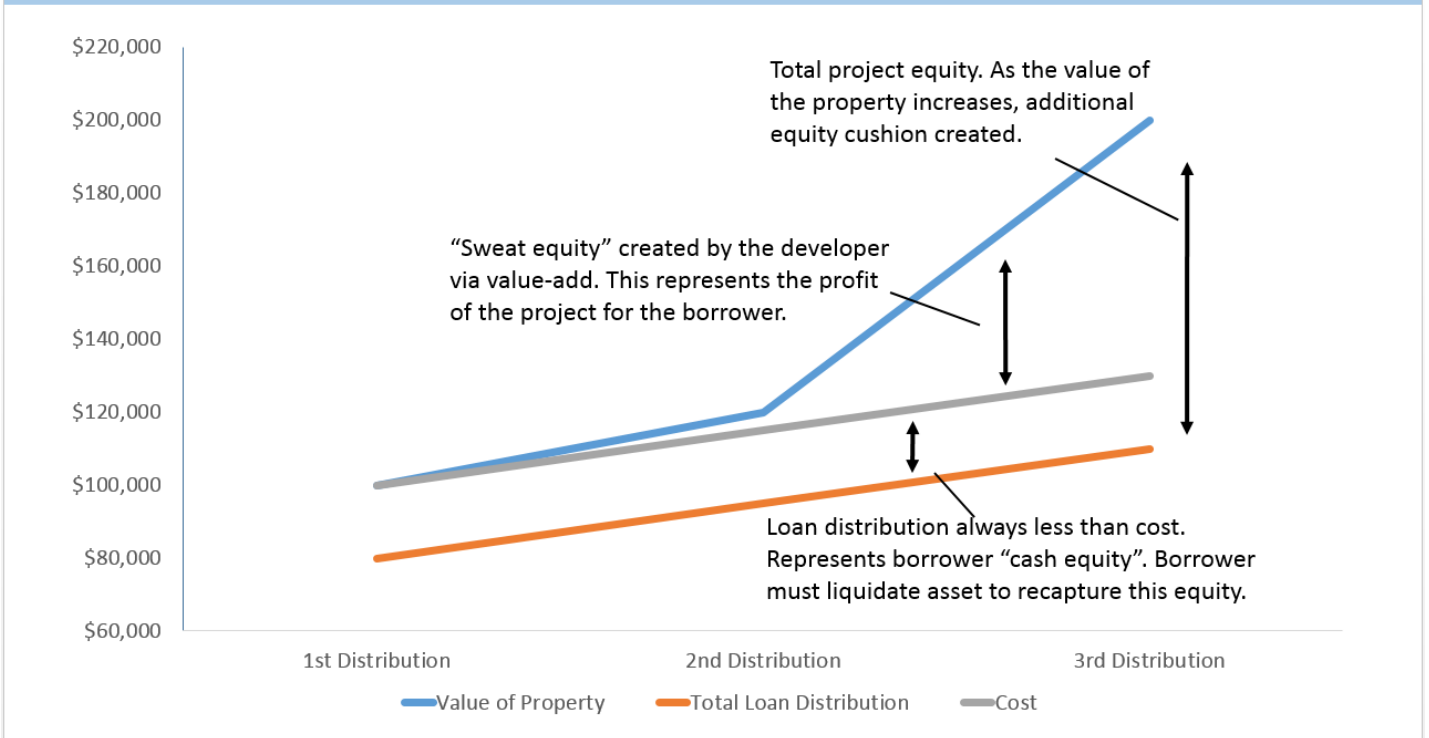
$220,000
$200,000
$180,000
$160,000
$140,000
$120,000
$100,000
$80,000
$60,000

Total project equity. As the value of the property increases, additional equity cushion created.

“Sweat equity” created by the developer via value-add. This represents the profit of the project for the borrower.

Loan distribution always less than cost. Represents borrower “cash equity”. Borrower must liquidate asset to recapture this equity.

1st Distribution
2nd Distribution
3rd Distribution

Value of Property
Total Loan Distribution
Cost